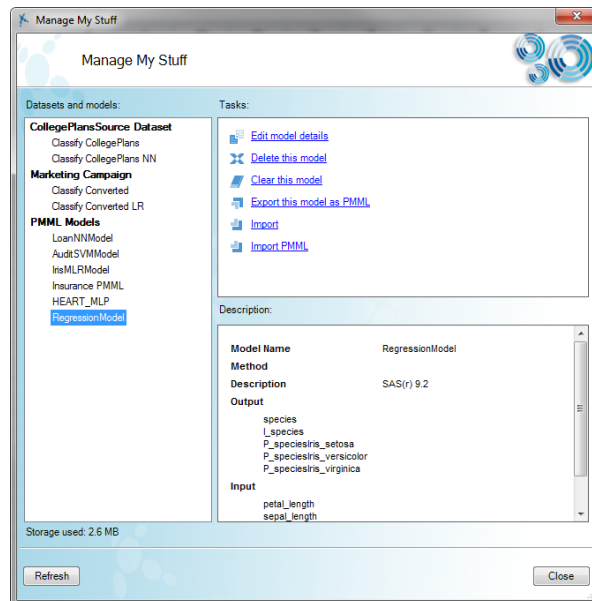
Manage My Stuff

Manage My Stuff

Datasets and models:

CollegePlansSource Dataset
Classify CollegePlans
Classify CollegePlans NN
Marketing Campaign
Classify Converted
Classify Converted LR
PMML Models
LoanNNModel
AuditSVMModel
IrisMLRModel
Insurance PMML
HEART_MLP
RegressionModel

Tasks:

Edit model details
Delete this model
Clear this model
Export this model as PMML
Import
Import PMML

Description:

| | |
|---|---|
| Model Name | RegressionModel |
| Method | |
| Description | SAS(r) 9.2 |
| Output | |

species
I_species
P_speciesIris_setosa
P_speciesIris_versicolor
P_speciesIris_virginica

Input

petal_length
sepal_length

Storage used: 2.6 MB

Refresh

Close